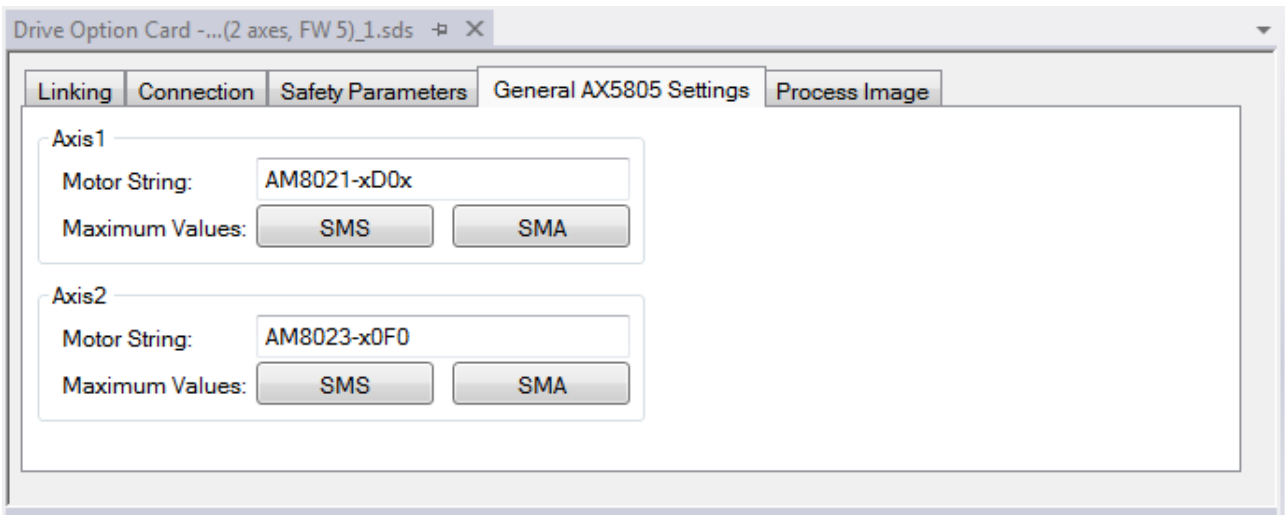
Drive Option Card -...(2 axes, FW 5)_1.sds

Linking | Connection | Safety Parameters | General AX5805 Settings | Process Image

Axis1
Motor String: AM8021-xD0x
Maximum Values: SMS SMA

Axis2
Motor String: AM8023-x0F0
Maximum Values: SMS SMA